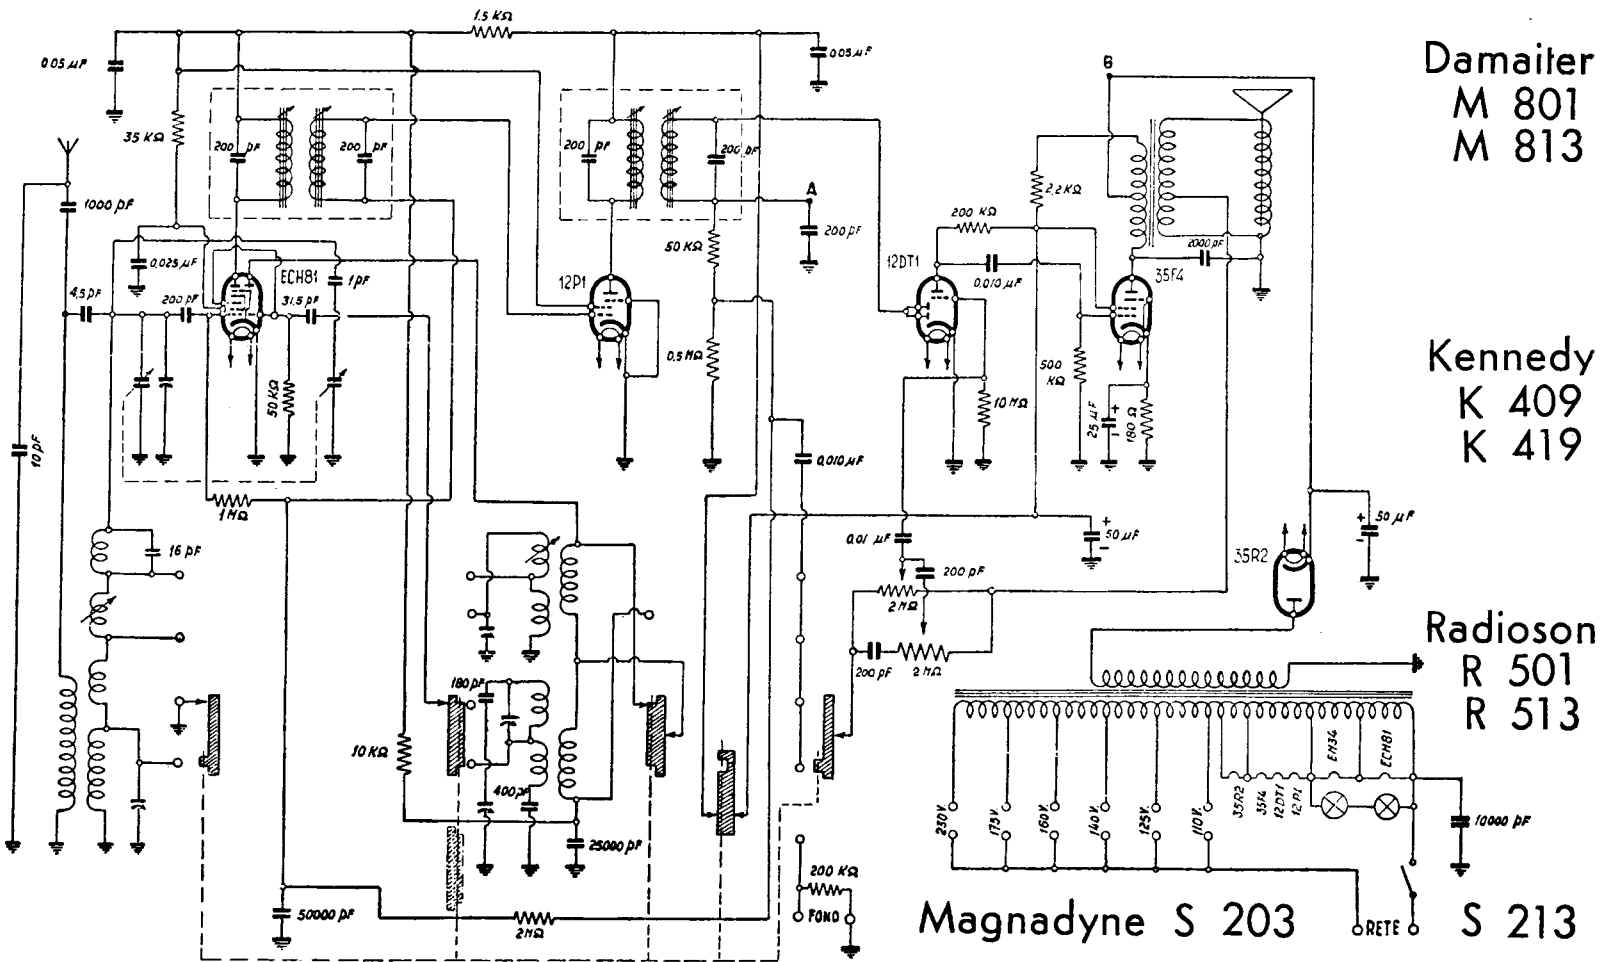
Damaiter
M 801
M 813

Kennedy
K 409
K 419

Radioson
R 501
R 513

Magnadyne S 203

S 213

1,5 KΩ
0,05 μF
0,05 μF
35 KΩ
200 pF
200 pF
200 pF
200 pF
1000 pF
0,025 μF
ECH81
1 pF
4,5 pF
200 pF
31,5 pF
50 KΩ
10 pF
1 MΩ
16 pF
12P1
A
200 pF
50 KΩ
0,5 MΩ
0,010 μF
6
2,2 KΩ
200 KΩ
12DT1
0,010 μF
35F4
2000 pF
500 KΩ
10 MΩ
25 μF
180 Ω
50 μF
0,01 μF
200 pF
2 MΩ
200 pF
2 MΩ
35R2
50 μF
180 pF
400 pF
10 KΩ
25000 pF
50000 pF
2 MΩ
200 KΩ
FONO
230V
175V
160V
140V
125V
110V
35R2
35F4
12DT1
12P1
EM34
ECH81
10000 pF
RETE